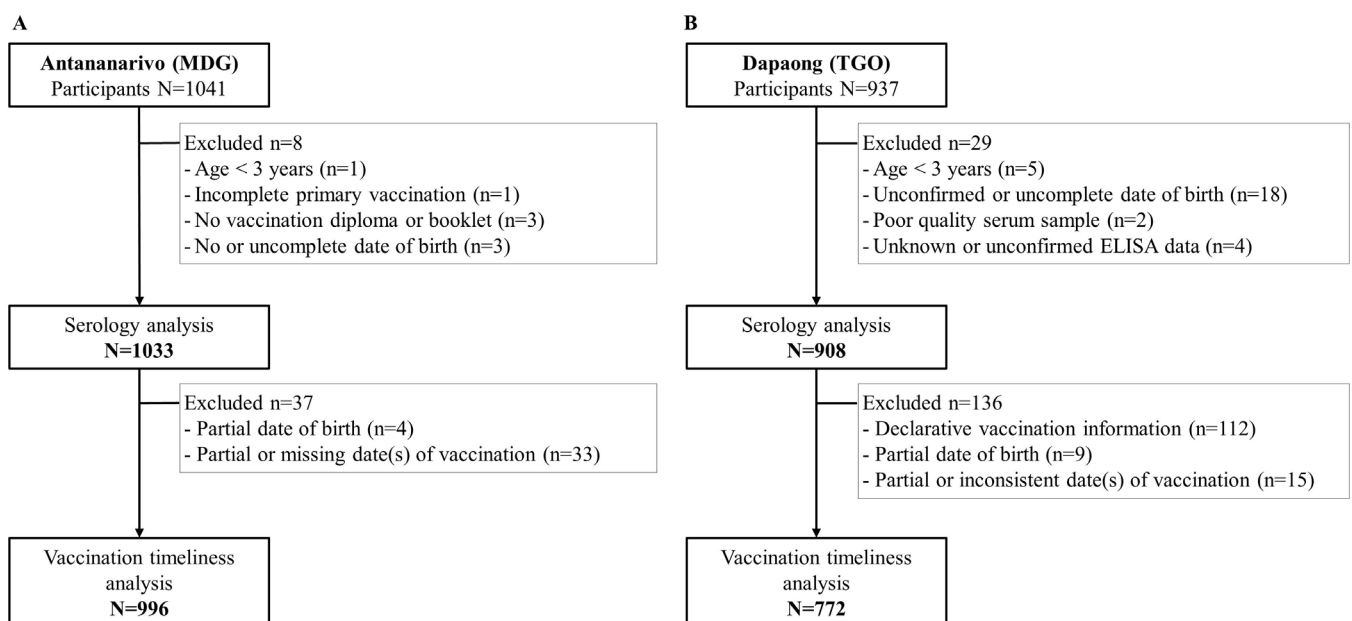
A

Antananarivo (MDG)
Participants N=1041

Excluded n=8
- Age < 3 years (n=1)
- Incomplete primary vaccination (n=1)
- No vaccination diploma or booklet (n=3)
- No or uncomplete date of birth (n=3)

Serology analysis
N=1033

Excluded n=37
- Partial date of birth (n=4)
- Partial or missing date(s) of vaccination (n=33)

Vaccination timeliness analysis
N=996

B

Dapaong (TGO)
Participants N=937

Excluded n=29
- Age < 3 years (n=5)
- Unconfirmed or uncomplete date of birth (n=18)
- Poor quality serum sample (n=2)
- Unknown or unconfirmed ELISA data (n=4)

Serology analysis
N=908

Excluded n=136
- Declarative vaccination information (n=112)
- Partial date of birth (n=9)
- Partial or inconsistent date(s) of vaccination (n=15)

Vaccination timeliness analysis
N=772